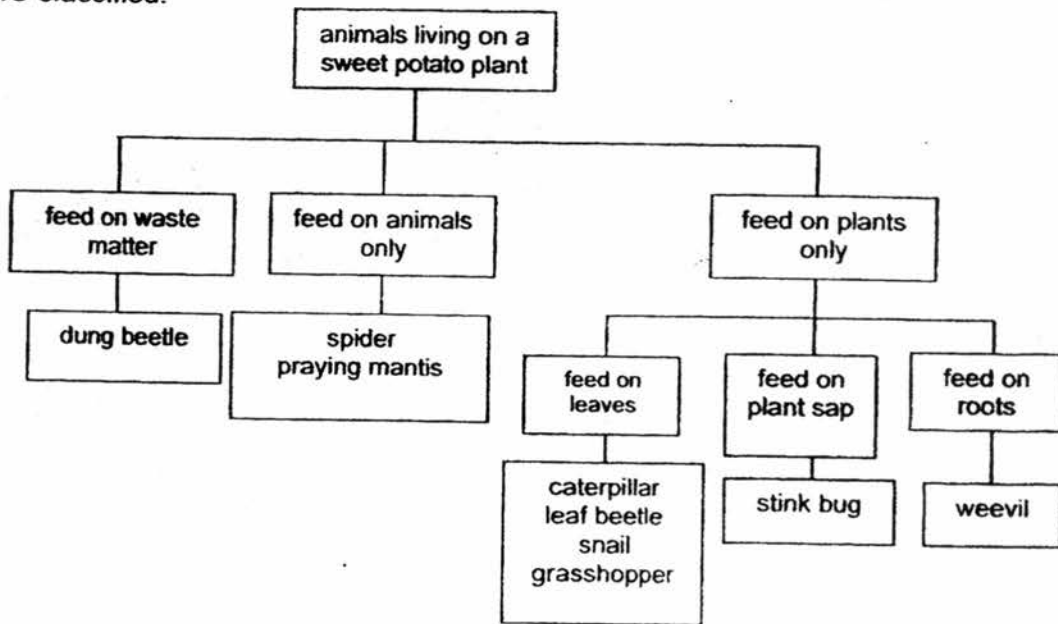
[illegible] classified.

animals living on a sweet potato plant

feed on waste matter

dung beetle

feed on animals only

spider
praying mantis

feed on plants only

feed on leaves

caterpillar
leaf beetle
snail
grasshopper

feed on plant sap

stink bug

feed on roots

weevil